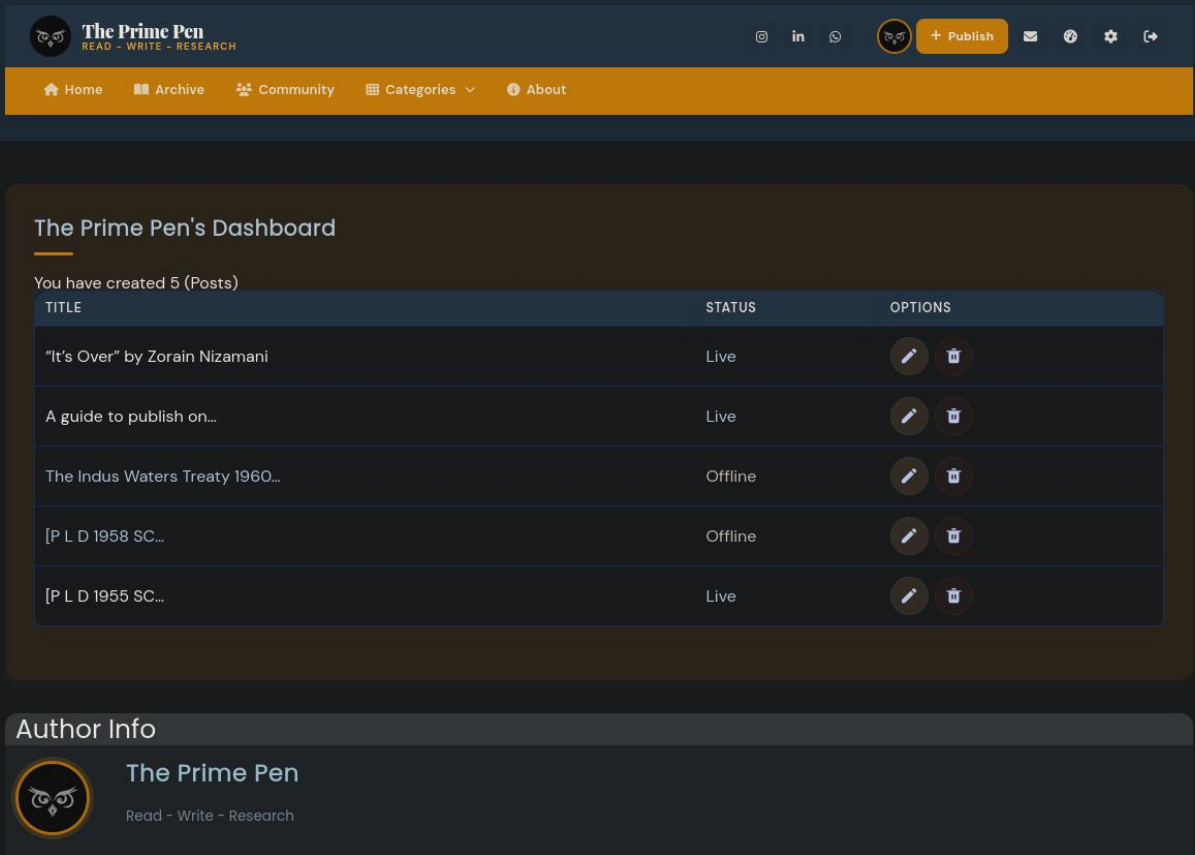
The Prime Pen
READ - WRITE - RESEARCH

+ Publish

Home Archive Community Categories About

The Prime Pen's Dashboard

You have created 5 (Posts)

| TITLE | STATUS | OPTIONS |
|---|---|---|
| "It's Over" by Zorain Nizamani | Live | |
| A guide to publish on... | Live | |
| The Indus Waters Treaty 1960... | Offline | |
| [P L D 1958 SC... | Offline | |
| [P L D 1955 SC... | Live | |

Author Info

The Prime Pen

Read - Write - Research